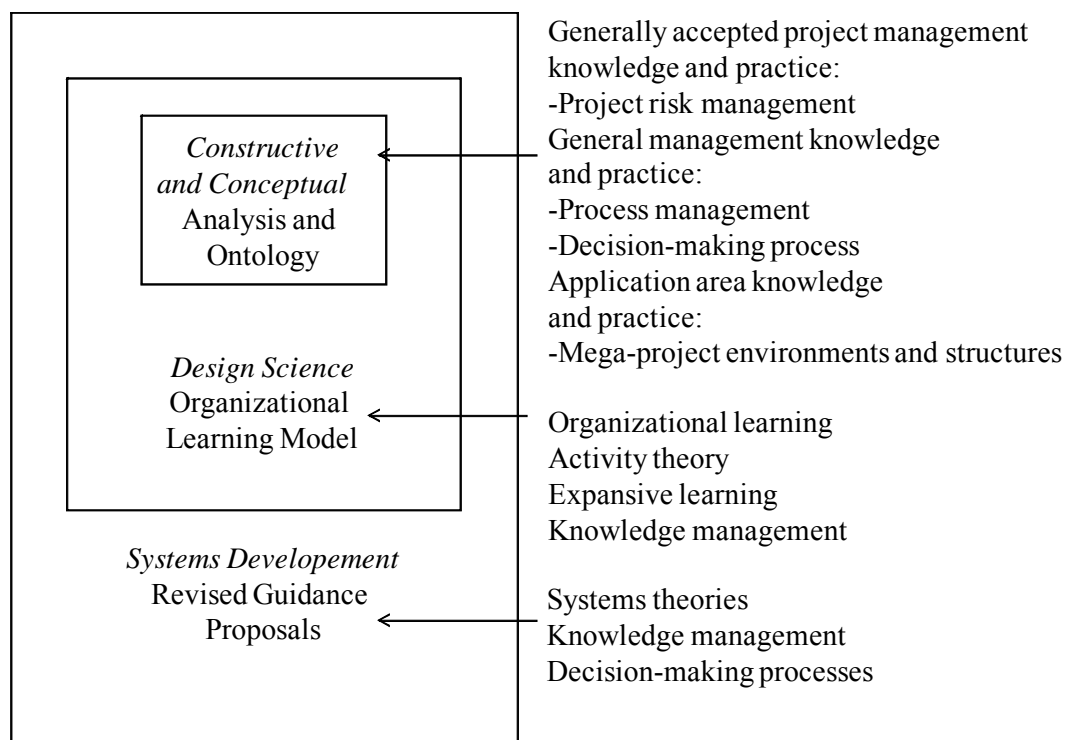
Constructive and Conceptual Analysis and Ontology

Design Science Organizational Learning Model

Systems Developement Revised Guidance Proposals

Generally accepted project management knowledge and practice:
-Project risk management
General management knowledge and practice:
-Process management
-Decision-making process
Application area knowledge and practice:
-Mega-project environments and structures

Organizational learning
Activity theory
Expansive learning
Knowledge management

Systems theories
Knowledge management
Decision-making processes